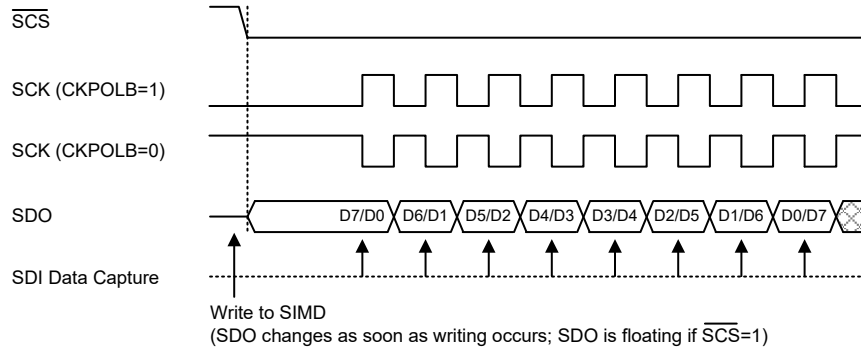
$\overline{SCS}$

SCK (CKPOLB=1)

SCK (CKPOLB=0)

SDO

D7/D0 D6/D1 D5/D2 D4/D3 D3/D4 D2/D5 D1/D6 D0/D7

SDI Data Capture

Write to SIMD
(SDO changes as soon as writing occurs; SDO is floating if $\overline{SCS}$=1)